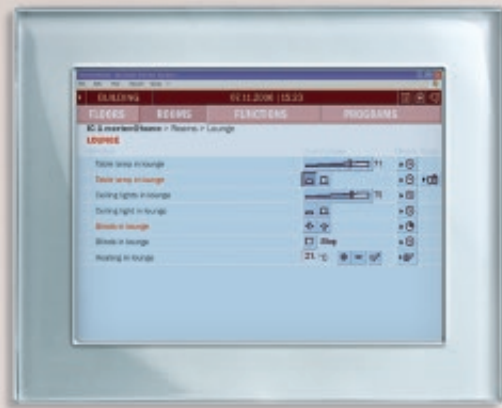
BUILDING 07.11.2006 | 15:23

FLOORS ROOMS FUNCTIONS PROGRAMS

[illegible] > Rooms > Lounge

LOUNGE

Table lamp in lounge

Table lamp in lounge

Ceiling lights in lounge

Ceiling light in lounge

Blinds in lounge

Blinds in lounge Stop

Heating in lounge 21 °C